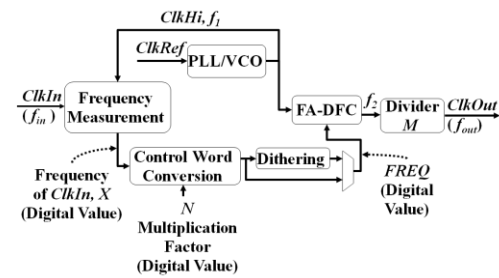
ClkHi, $f_1$

ClkRef

PLL/VCO

ClkIn ($f_{in}$)

Frequency Measurement

FA-DFC

$f_2$

Divider M

ClkOut ($f_{out}$)

Frequency of ClkIn, X (Digital Value)

Control Word Conversion

Dithering

FREQ (Digital Value)

N

Multiplication Factor (Digital Value)